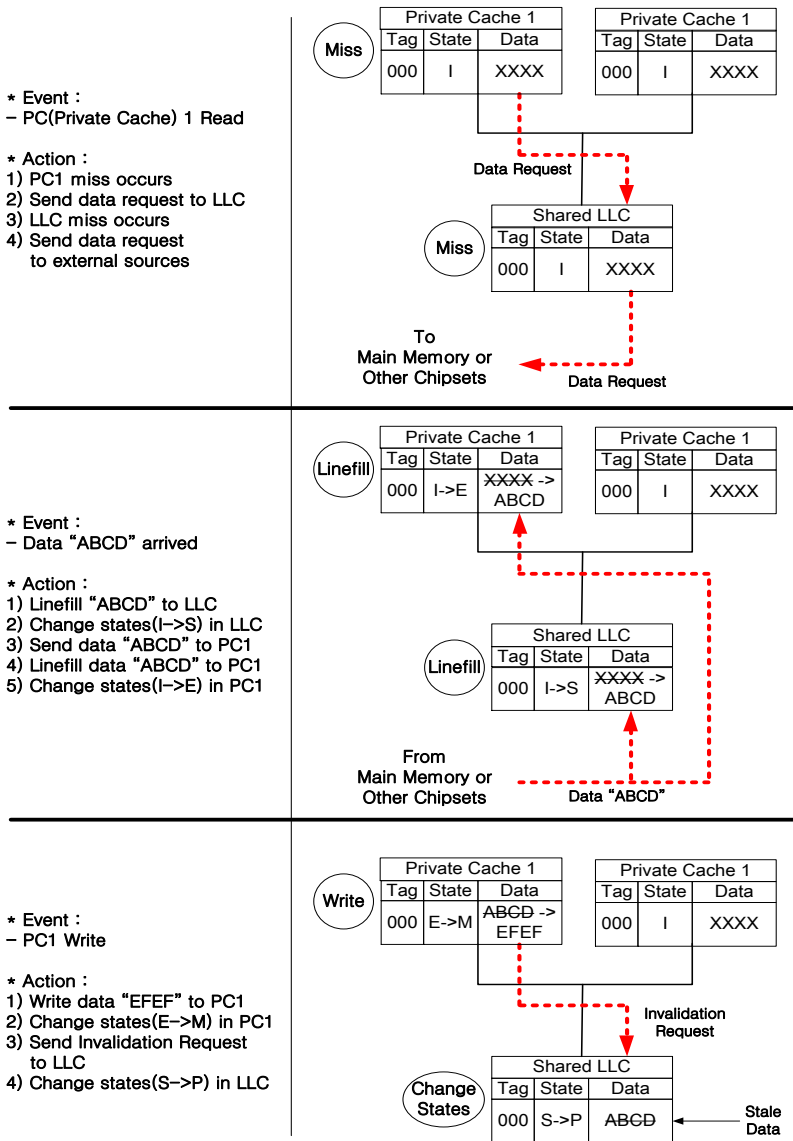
* Event :
– PC(Private Cache) 1 Read

* Action :
1) PC1 miss occurs
2) Send data request to LLC
3) LLC miss occurs
4) Send data request to external sources

Miss

| Private Cache 1 | | |
|---|---|---|
| Tag | State | Data |
| 000 | I | XXXX |

| Private Cache 1 | | |
|---|---|---|
| Tag | State | Data |
| 000 | I | XXXX |

Data Request

Miss

| Shared LLC | | |
|---|---|---|
| Tag | State | Data |
| 000 | I | XXXX |

To Main Memory or Other Chipsets

Data Request

* Event :
– Data “ABCD” arrived

* Action :
1) Linefill “ABCD” to LLC
2) Change states(I–>S) in LLC
3) Send data “ABCD” to PC1
4) Linefill data “ABCD” to PC1
5) Change states(I–>E) in PC1

Linefill

| Private Cache 1 | | |
|---|---|---|
| Tag | State | Data |
| 000 | I->E | XXXX -> ABCD |

| Private Cache 1 | | |
|---|---|---|
| Tag | State | Data |
| 000 | I | XXXX |

Linefill

| Shared LLC | | |
|---|---|---|
| Tag | State | Data |
| 000 | I->S | XXXX -> ABCD |

From Main Memory or Other Chipsets

Data “ABCD”

* Event :
– PC1 Write

* Action :
1) Write data “EFEF” to PC1
2) Change states(E–>M) in PC1
3) Send Invalidation Request to LLC
4) Change states(S–>P) in LLC

Write

| Private Cache 1 | | |
|---|---|---|
| Tag | State | Data |
| 000 | E->M | ABCD -> EFEF |

| Private Cache 1 | | |
|---|---|---|
| Tag | State | Data |
| 000 | I | XXXX |

Invalidation Request

Change States

| Shared LLC | | |
|---|---|---|
| Tag | State | Data |
| 000 | S->P | ABCD |

Stale Data